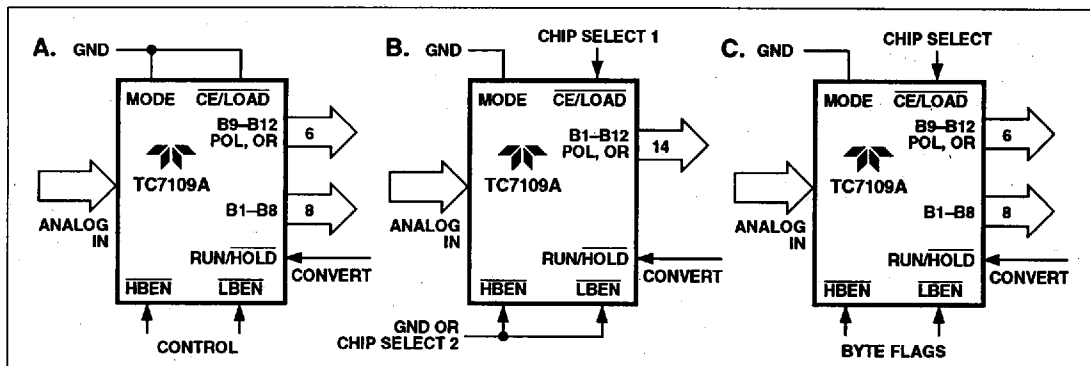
A. GND

MODE $\overline{CE/LOAD}$

B9–B12 POL, OR

6

TC7109A

B1–B8

8

ANALOG IN

RUN/$\overline{HOLD}$

CONVERT

$\overline{HBEN}$ $\overline{LBEN}$

CONTROL

B. GND

CHIP SELECT 1

MODE $\overline{CE/LOAD}$

B1–B12 POL, OR

14

TC7109A

ANALOG IN

RUN/$\overline{HOLD}$

CONVERT

$\overline{HBEN}$ $\overline{LBEN}$

GND OR CHIP SELECT 2

C. GND

CHIP SELECT

MODE $\overline{CE/LOAD}$

B9–B12 POL, OR

6

TC7109A

B1–B8

8

ANALOG IN

RUN/$\overline{HOLD}$

CONVERT

$\overline{HBEN}$ $\overline{LBEN}$

BYTE FLAGS